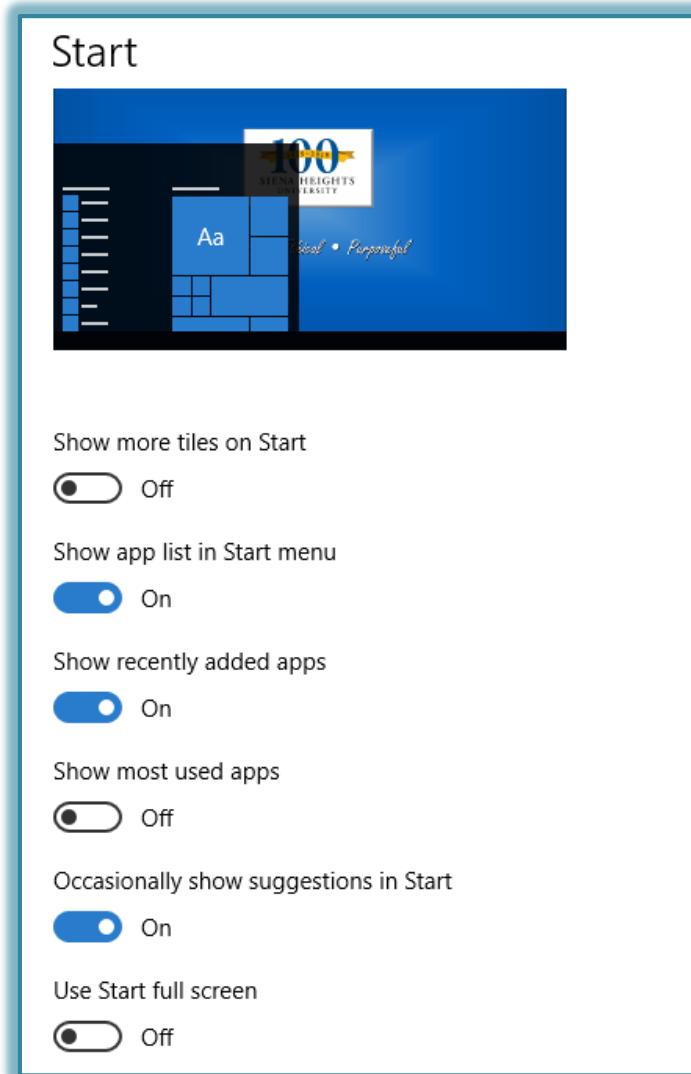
Start

100
SIENA HEIGHTS
UNIVERSITY

Aa

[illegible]ical • Purposeful

Show more tiles on Start

Off

Show app list in Start menu

On

Show recently added apps

On

Show most used apps

Off

Occasionally show suggestions in Start

On

Use Start full screen

Off